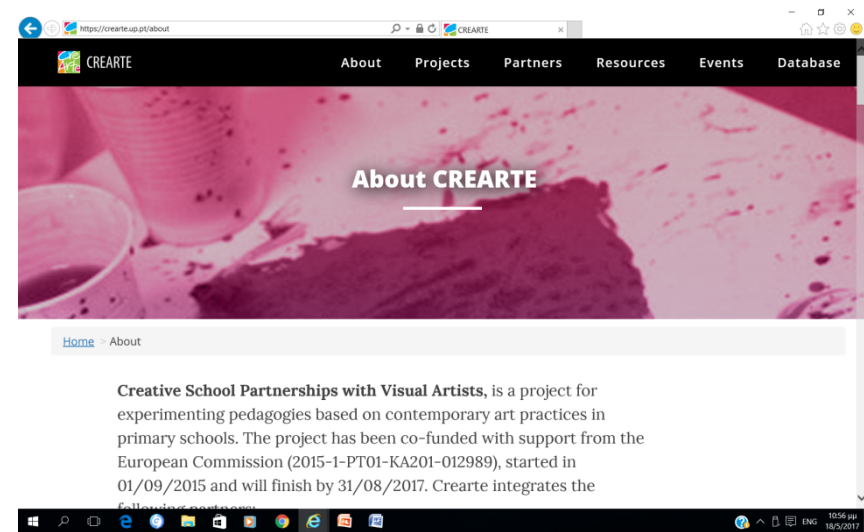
https://crearte.up.pt/about

CREARTE

CREARTE

About Projects Partners Resources Events Database

About CREARTE

Home > About

**Creative School Partnerships with Visual Artists**, is a project for experimenting pedagogies based on contemporary art practices in primary schools. The project has been co-funded with support from the European Commission (2015-1-PT01-KA201-012989), started in 01/09/2015 and will finish by 31/08/2017. Crearte integrates the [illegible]

ENG 10:56 μμ 18/5/2017